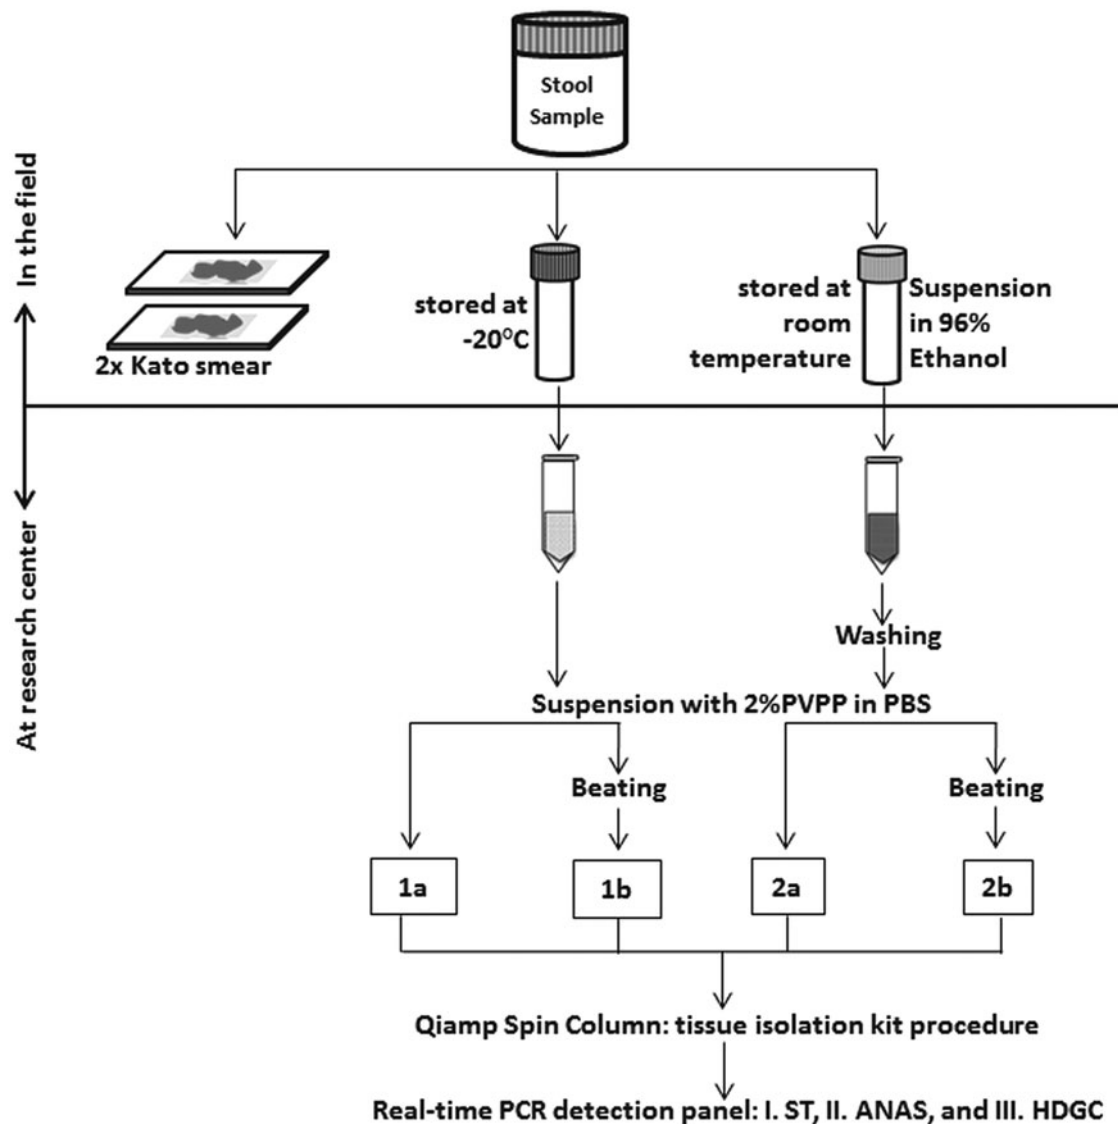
Stool Sample

In the field

At research center

2x Kato smear

stored at $-20^{0}C$

stored at room temperature

Suspension in 96% Ethanol

Washing

Suspension with 2%PVPP in PBS

Beating

Beating

1a

1b

2a

2b

Qiamp Spin Column: tissue isolation kit procedure

Real-time PCR detection panel: I. ST, II. ANAS, and III. HDGC